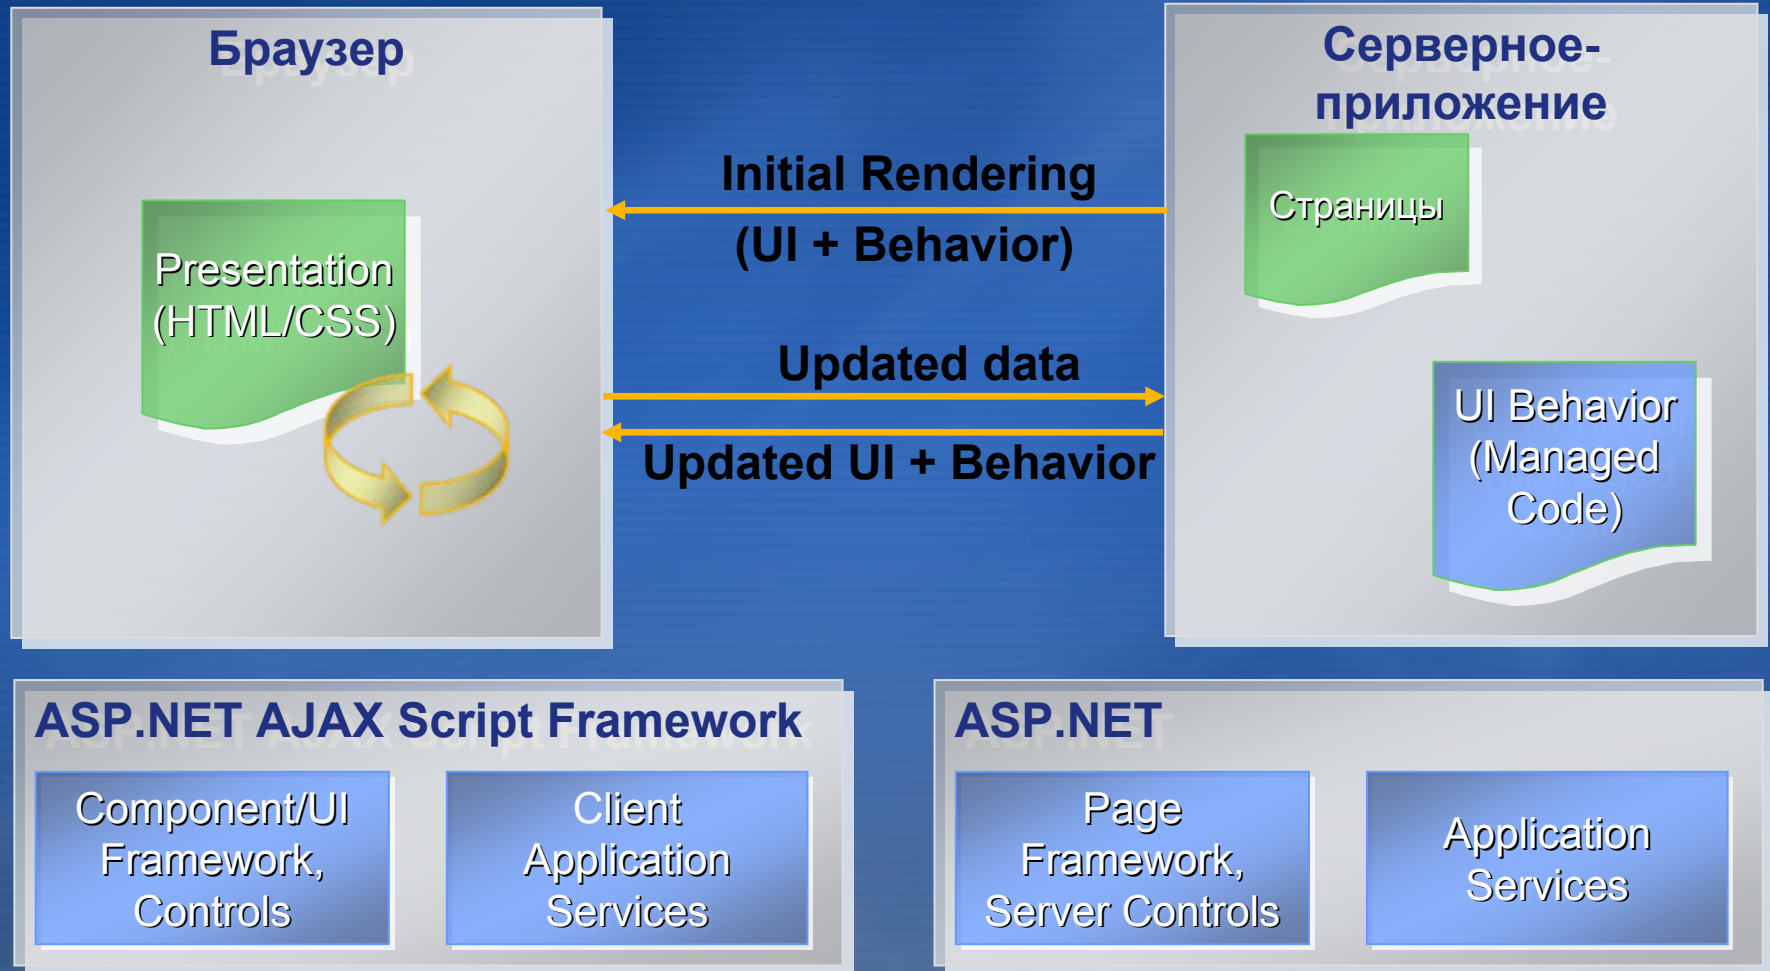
Браузер

Presentation (HTML/CSS)

Initial Rendering
(UI + Behavior)

Updated data

Updated UI + Behavior

Серверное-приложение

Страницы

UI Behavior (Managed Code)

ASP.NET AJAX Script Framework

Component/UI Framework, Controls

Client Application Services

ASP.NET

Page Framework, Server Controls

Application Services